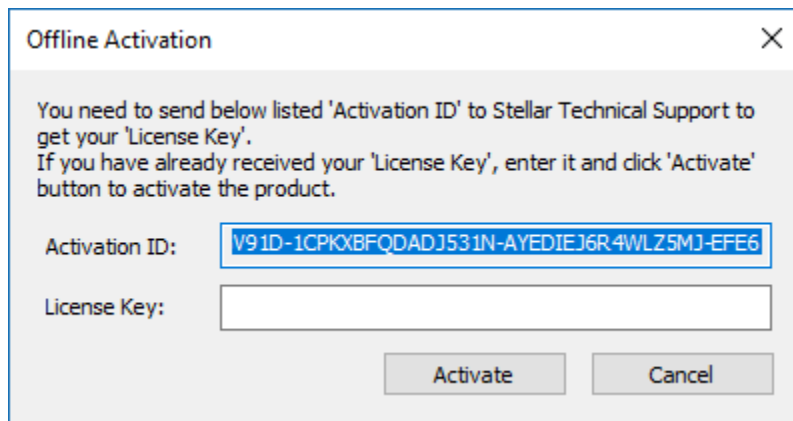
Offline Activation

X

You need to send below listed 'Activation ID' to Stellar Technical Support to get your 'License Key'.
If you have already received your 'License Key', enter it and click 'Activate' button to activate the product.

Activation ID: V91D-1CPKXBFQDADJ531N-AYEDIEJ6R4WLZ5MJ-EFE6

License Key:

Activate

Cancel